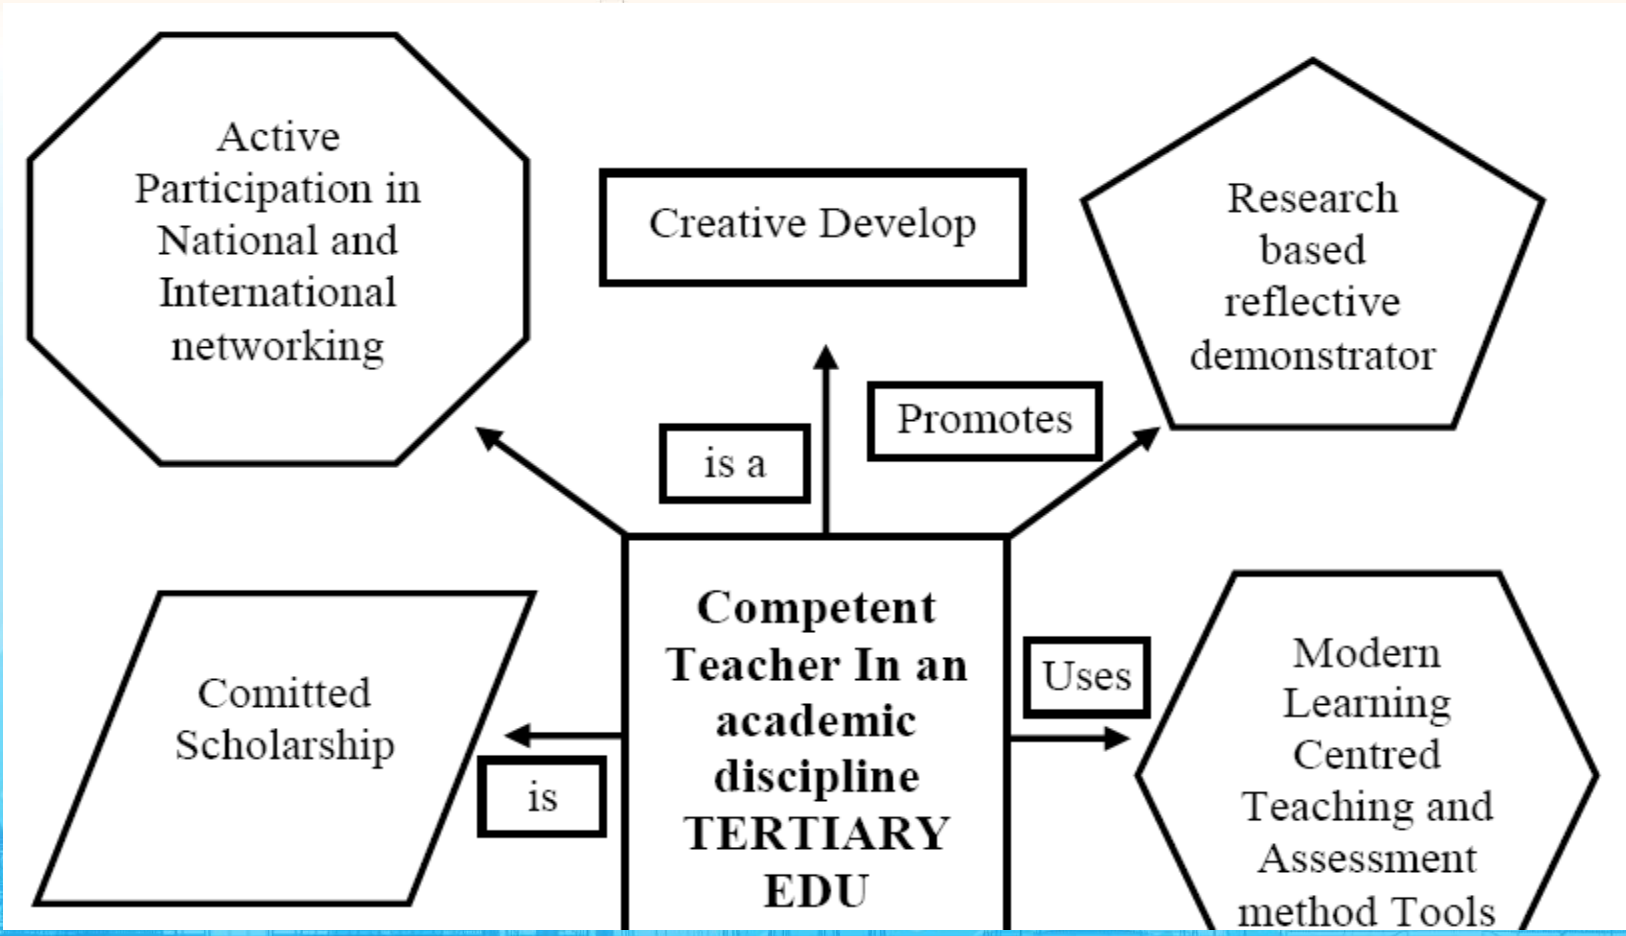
Active Participation in National and International networking

Creative Develop

Research based reflective demonstrator

is a

Promotes

Comitted Scholarship

is

Competent Teacher In an academic discipline TERTIARY EDU

Uses

Modern Learning Centred Teaching and Assessment method Tools